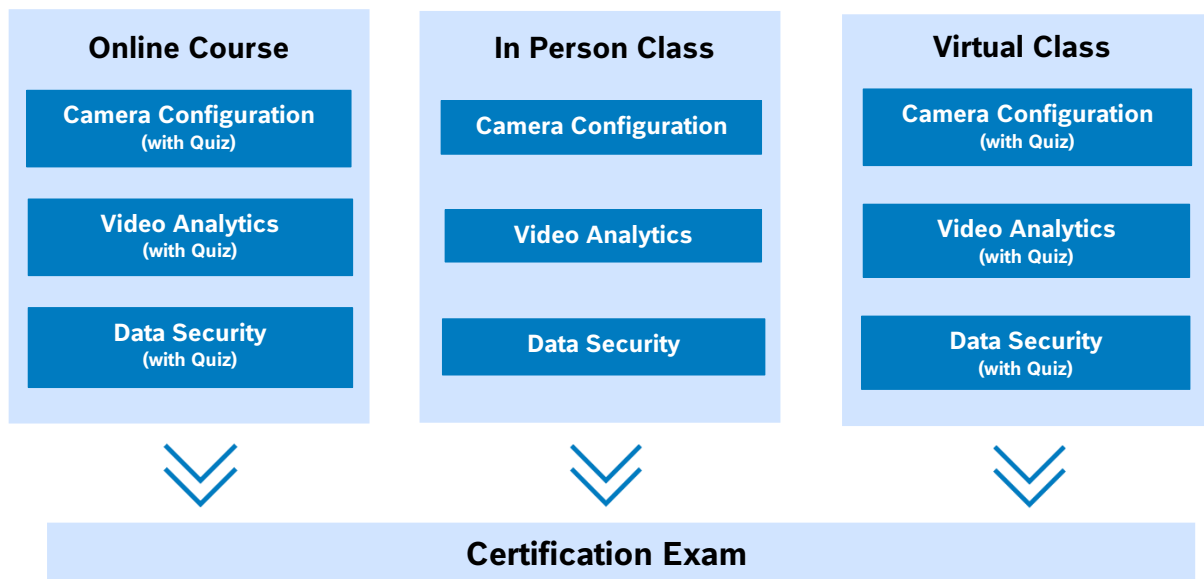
Online Course

Camera Configuration
(with Quiz)

Video Analytics
(with Quiz)

Data Security
(with Quiz)

In Person Class

Camera Configuration

Video Analytics

Data Security

Virtual Class

Camera Configuration
(with Quiz)

Video Analytics
(with Quiz)

Data Security
(with Quiz)

Certification Exam